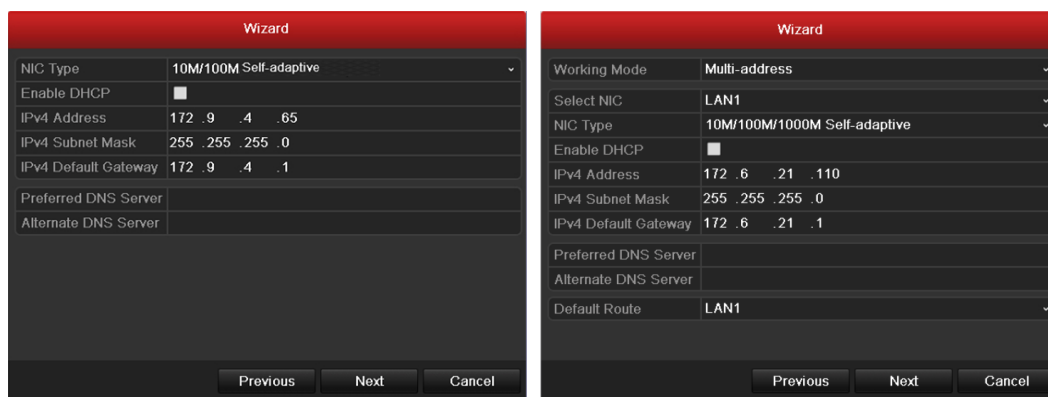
Wizard

| | |
|---|---|
| NIC Type | 10M/100M Self-adaptive |
| Enable DHCP | |
| IPv4 Address | 172 .9 .4 .65 |
| IPv4 Subnet Mask | 255 .255 .255 .0 |
| IPv4 Default Gateway | 172 .9 .4 .1 |
| Preferred DNS Server | |
| Alternate DNS Server | |

Previous Next Cancel

Wizard

| | |
|---|---|
| Working Mode | Multi-address |
| Select NIC | LAN1 |
| NIC Type | 10M/100M/1000M Self-adaptive |
| Enable DHCP | |
| IPv4 Address | 172 .6 .21 .110 |
| IPv4 Subnet Mask | 255 .255 .255 .0 |
| IPv4 Default Gateway | 172 .6 .21 .1 |
| Preferred DNS Server | |
| Alternate DNS Server | |
| Default Route | LAN1 |

Previous Next Cancel